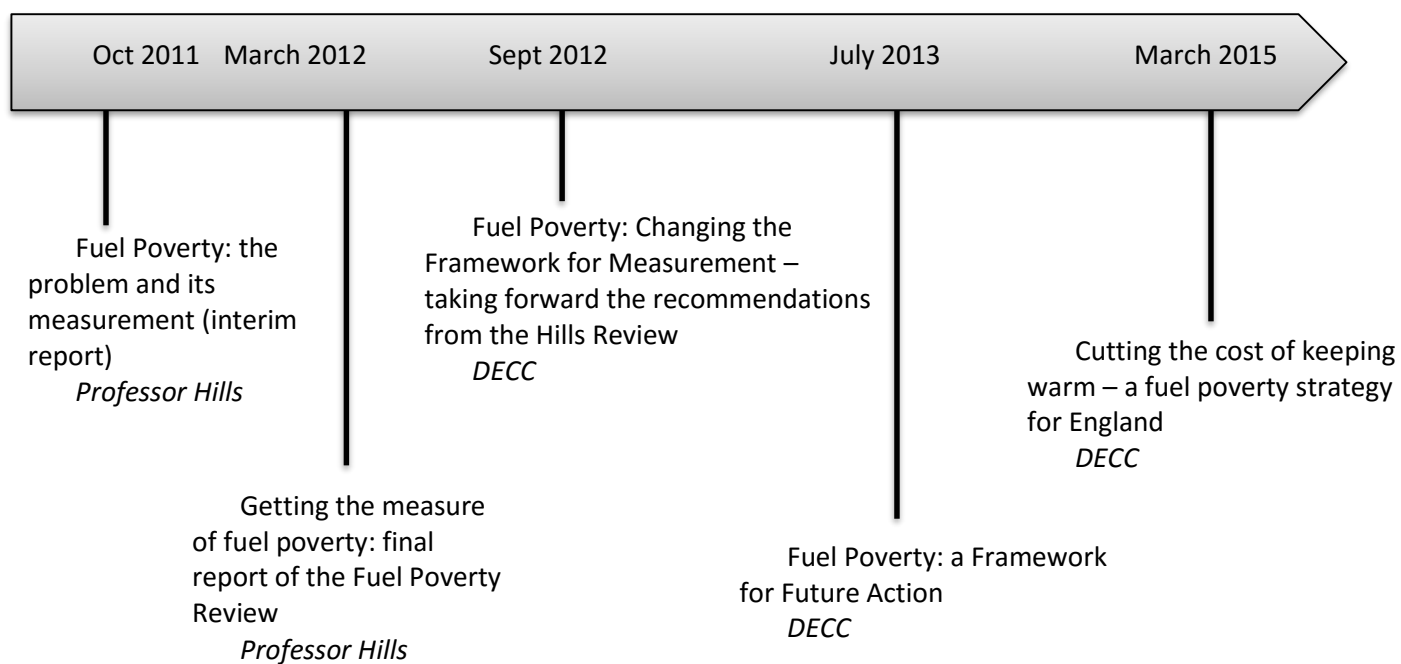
Oct 2011 March 2012 Sept 2012 July 2013 March 2015

Fuel Poverty: the problem and its measurement (interim report)
*Professor Hills*

Getting the measure of fuel poverty: final report of the Fuel Poverty Review
*Professor Hills*

Fuel Poverty: Changing the Framework for Measurement – taking forward the recommendations from the Hills Review
*DECC*

Fuel Poverty: a Framework for Future Action
*DECC*

Cutting the cost of keeping warm – a fuel poverty strategy for England
*DECC*